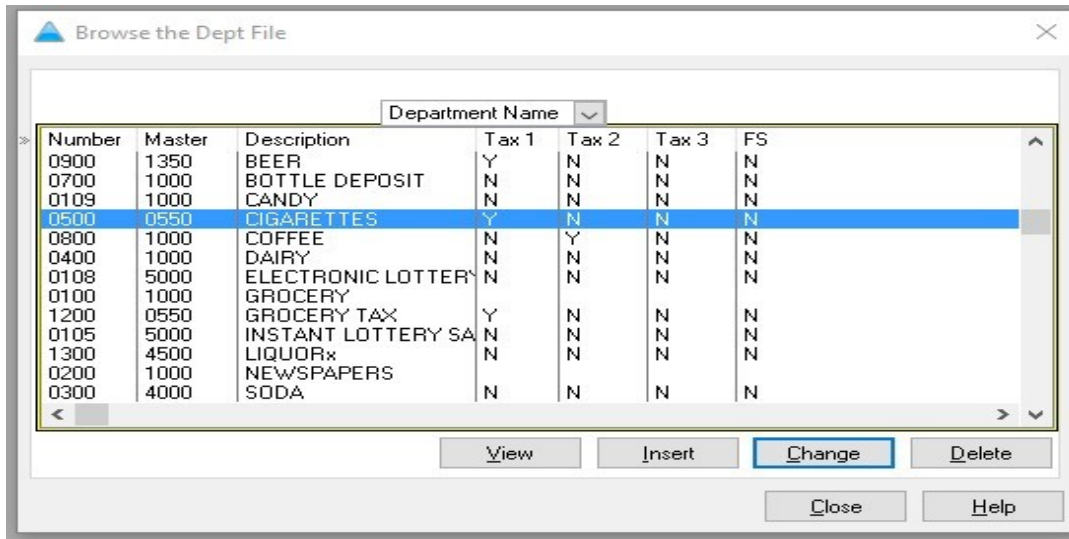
Browse the Dept File

Department Name

| Number | Master | Description | Tax 1 | Tax 2 | Tax 3 | FS |
|---|---|---|---|---|---|---|
| 0900 | 1350 | BEER | Y | N | N | N |
| 0700 | 1000 | BOTTLE DEPOSIT | N | N | N | N |
| 0109 | 1000 | CANDY | N | N | N | N |
| 0500 | 0550 | CIGARETTES | Y | N | N | N |
| 0800 | 1000 | COFFEE | N | Y | N | N |
| 0400 | 1000 | DAIRY | N | N | N | N |
| 0108 | 5000 | ELECTRONIC LOTTER | N | N | N | N |
| 0100 | 1000 | GROCERY | | | | |
| 1200 | 0550 | GROCERY TAX | Y | N | N | N |
| 0105 | 5000 | INSTANT LOTTERY SA | N | N | N | N |
| 1300 | 4500 | LIQUORx | N | N | N | N |
| 0200 | 1000 | NEWSPAPERS | | | | |
| 0300 | 4000 | SODA | N | N | N | N |

View Insert Change Delete

Close Help